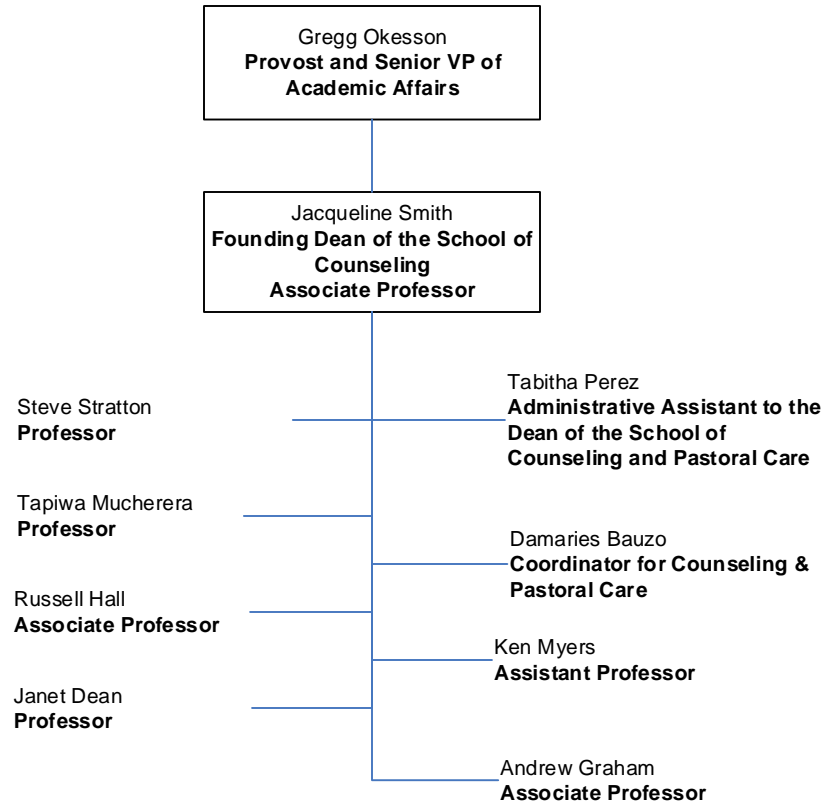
Gregg Okesson
**Provost and Senior VP of Academic Affairs**

Jacqueline Smith
**Founding Dean of the School of Counseling**
**Associate Professor**

Tabitha Perez
**Administrative Assistant to the Dean of the School of Counseling and Pastoral Care**

Steve Stratton
**Professor**

Tapiwa Mucherera
**Professor**

Damaries Bauzo
**Coordinator for Counseling & Pastoral Care**

Russell Hall
**Associate Professor**

Ken Myers
**Assistant Professor**

Janet Dean
**Professor**

Andrew Graham
**Associate Professor**